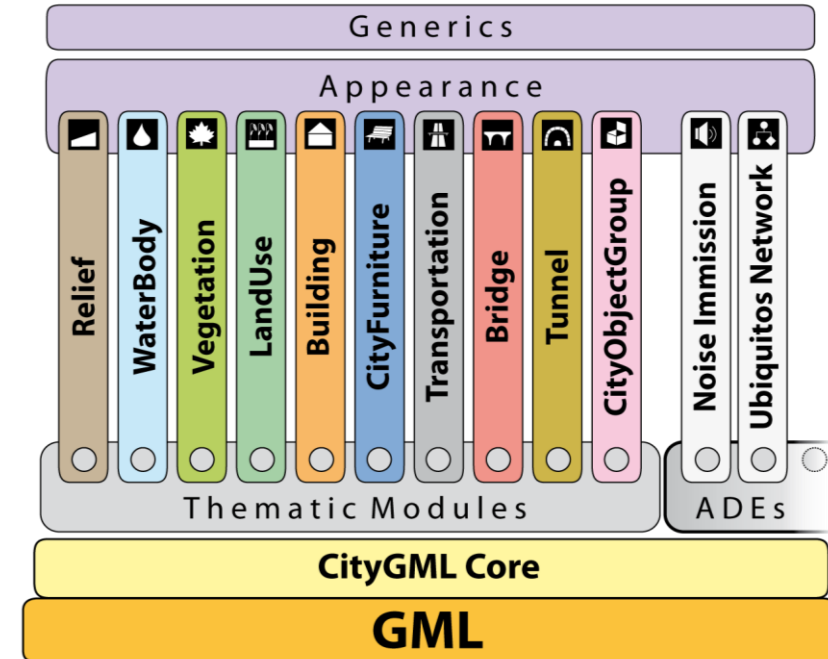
Generics

Appearance

Relief

WaterBody

Vegetation

LandUse

Building

CityFurniture

Transportation

Bridge

Tunnel

CityObjectGroup

Noise Immission

Ubiquitos Network

Thematic Modules

ADEs

CityGML Core

GML